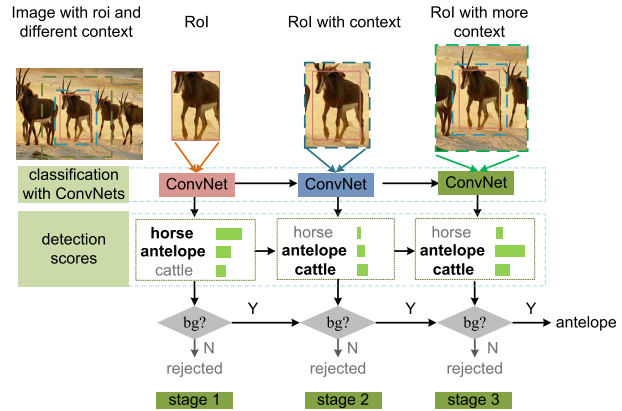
Image with roi and different context

RoI

RoI with context

RoI with more context

classification with ConvNets

ConvNet

ConvNet

ConvNet

detection scores

horse
antelope
cattle

horse
antelope
cattle

horse
antelope
cattle

bg?

Y

bg?

Y

bg?

Y

antelope

N

N

N

rejected

rejected

rejected

stage 1

stage 2

stage 3